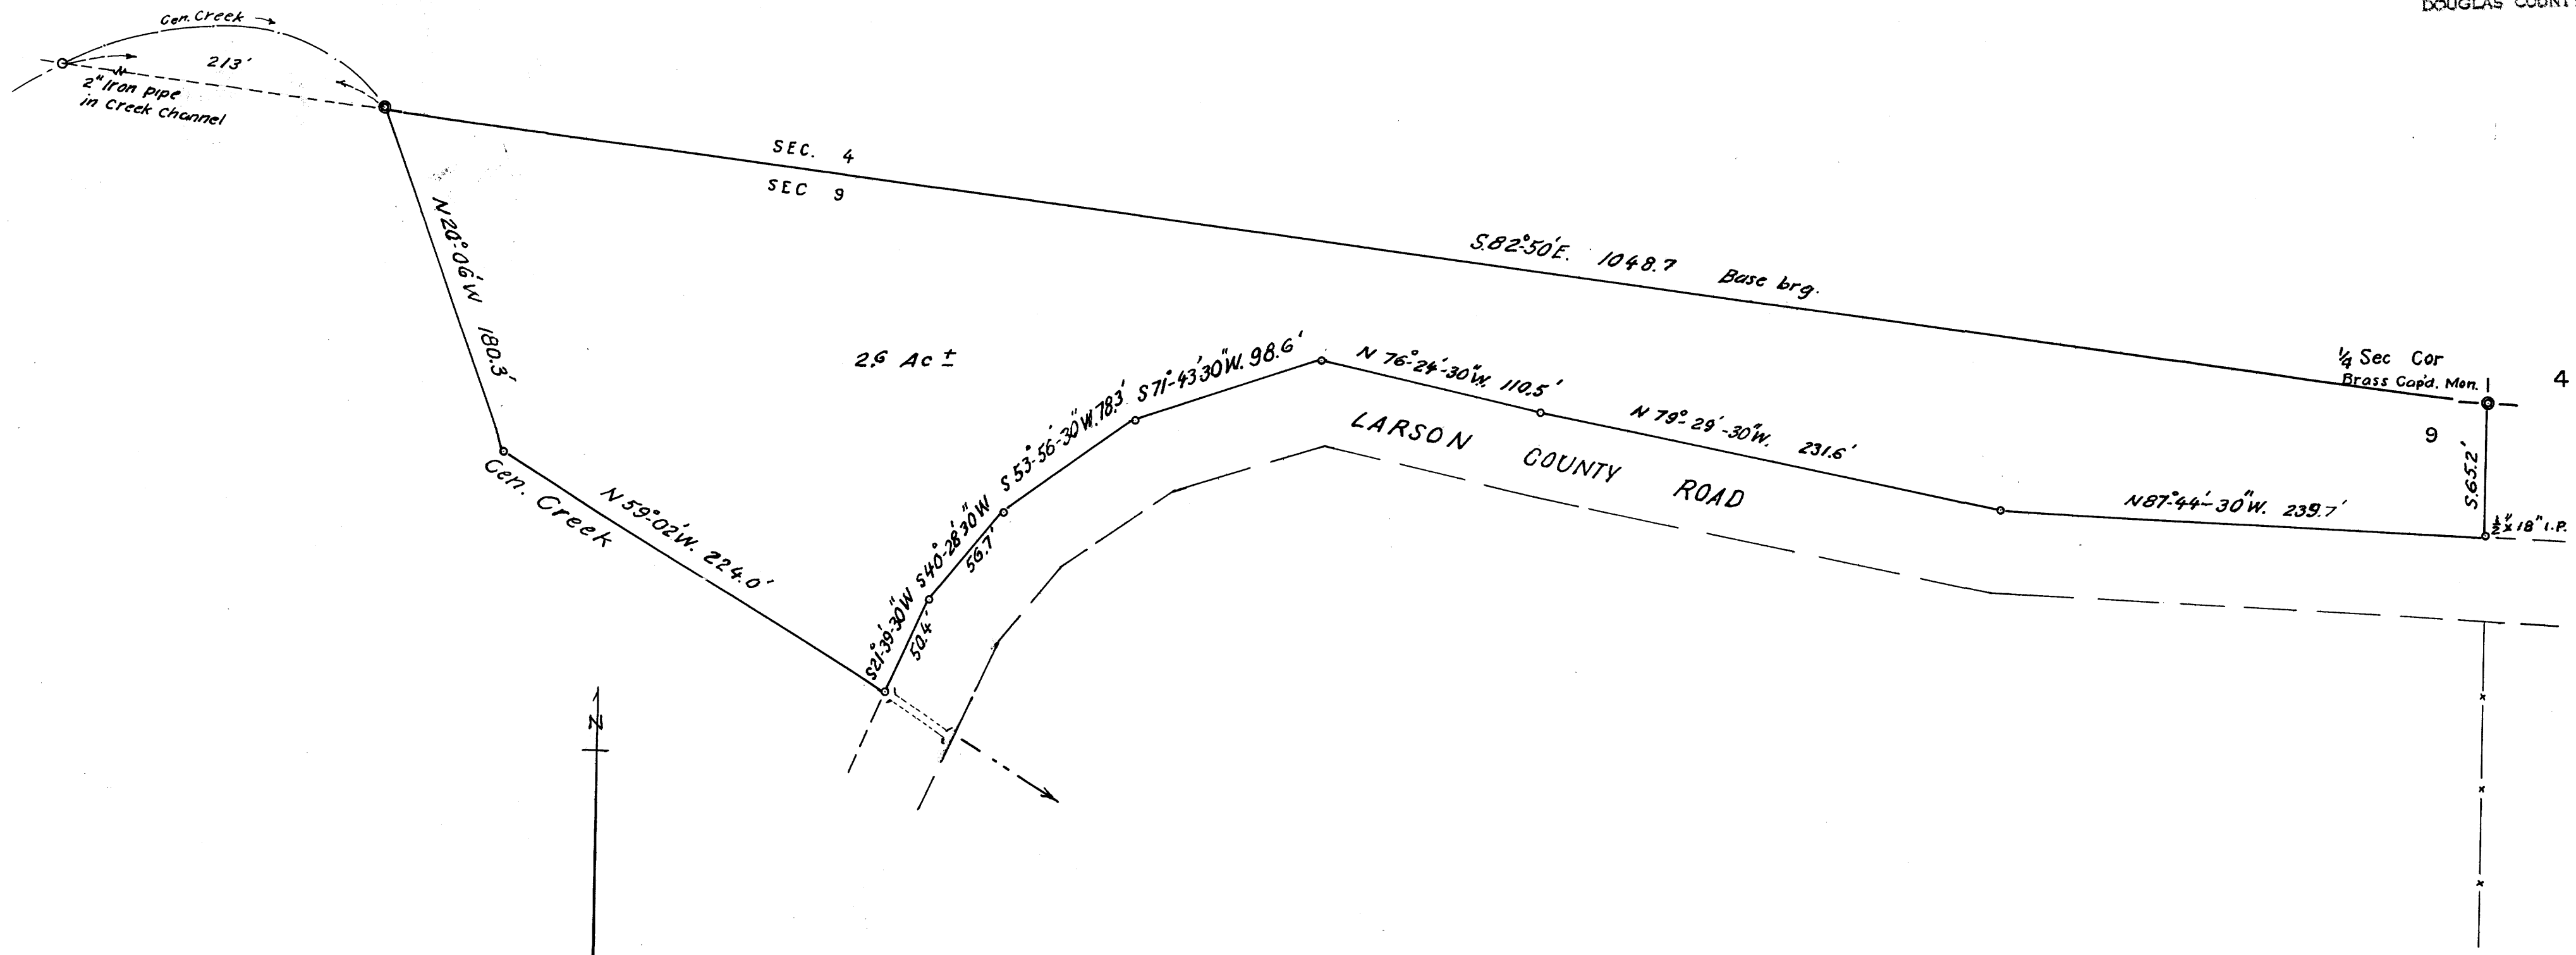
DOUGLAS COUNT

Cen. Creek

213'

2" Iron Pipe in Creek Channel

SEC. 4

SEC 9

S.82°50'E. 1048.7 Base brg.

N20°06'W 180.3'

2.6 Ac ±

1/4 Sec Cor
Brass Cap'd. Mon.

4

9

S.65.2'

1/2" x 18" I.P.

N 76°-24'-30"W. 110.5'

N 79°-29'-30"W. 231.6'

N87°-44'-30"W. 239.7'

S71°-43'30"W. 98.6'

S 53°-56'-30"W. 78.3'

S40°-28'30"W 56.7'

S21°-39'-30"W 50.4'

N 59°-02'W. 224.0'

Cen. Creek

LARSON COUNTY ROAD

N